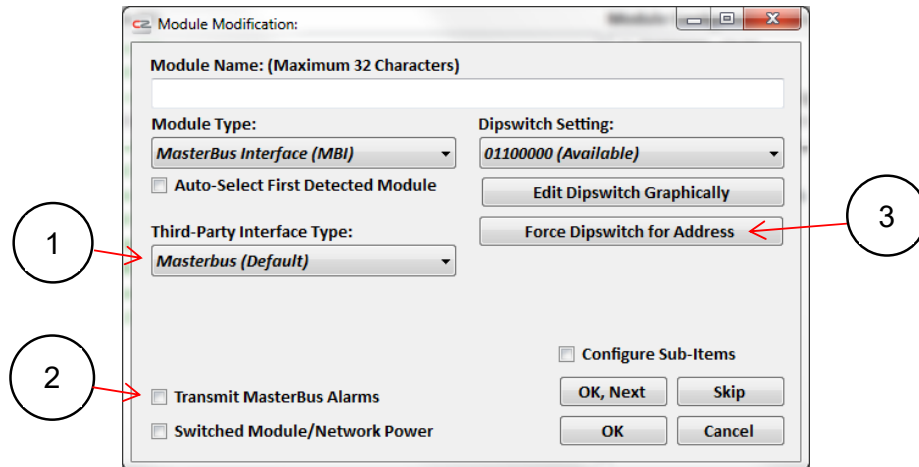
Module Modification:

Module Name: (Maximum 32 Characters)

Module Type:
MasterBus Interface (MBI)
Auto-Select First Detected Module

Dipswitch Setting:
01100000 (Available)
Edit Dipswitch Graphically
Force Dipswitch for Address

Third-Party Interface Type:
Masterbus (Default)

1

2

3

Configure Sub-Items
Transmit MasterBus Alarms
Switched Module/Network Power
OK, Next
Skip
OK
Cancel